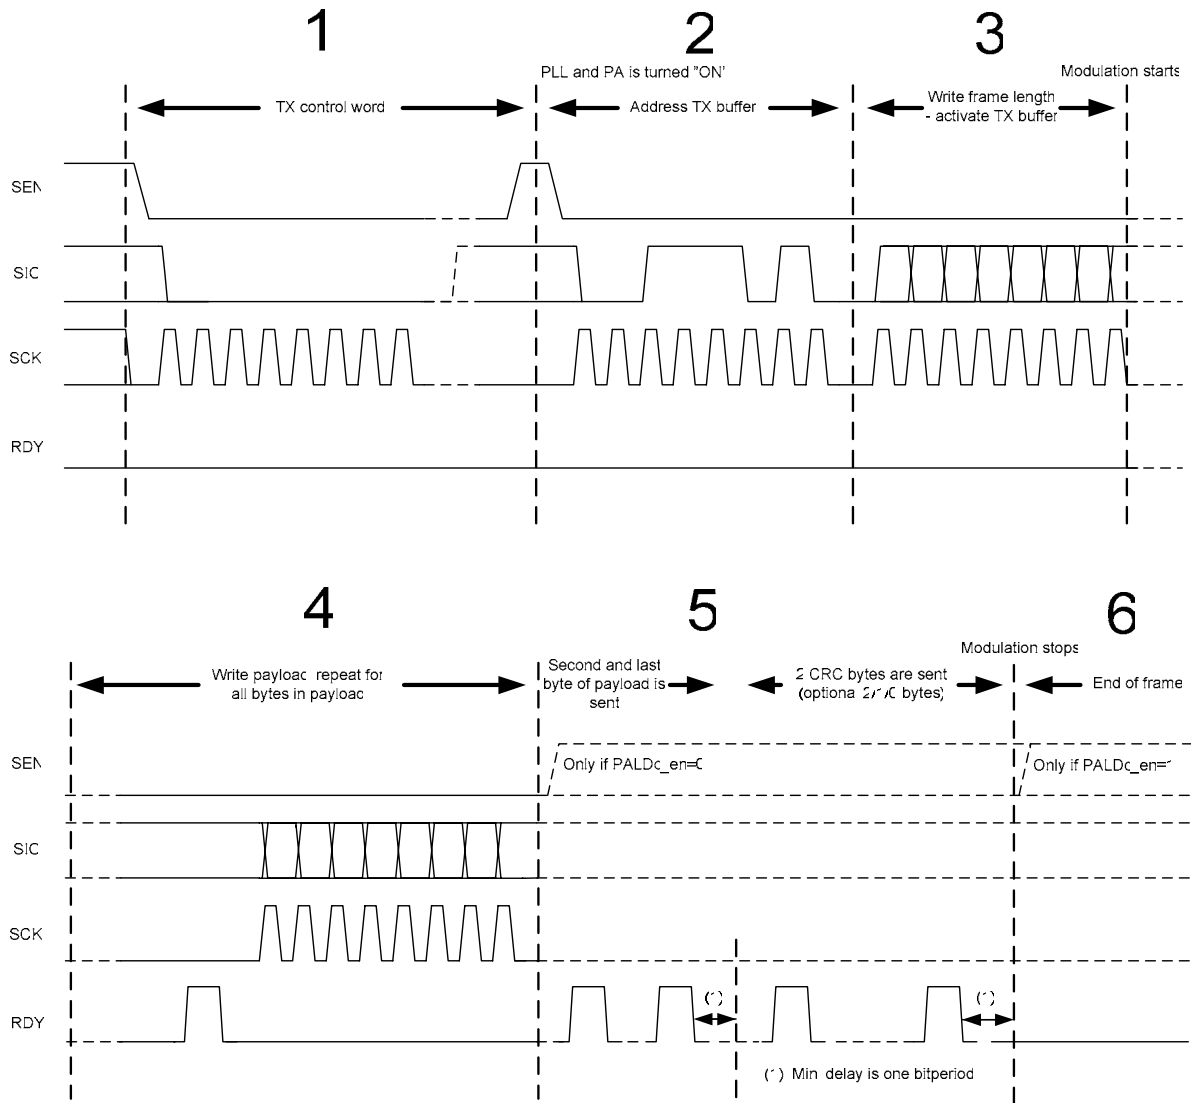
1

2

3

PLL and PA is turned "ON"

Modulation starts

TX control word

Address TX buffer

Write frame length - activate TX buffer

SEN

SIC

SCK

RDY

4

5

6

Modulation stops

Write payload, repeat for all bytes in payload

Second and last byte of payload is sent

2 CRC bytes are sent (optional 2/1/0 bytes)

End of frame

SEN

Only if PALDc_en=0

Only if PALDc_en=1

SIC

SCK

RDY

(1)

(1)

(1) Min. delay is one bitperiod